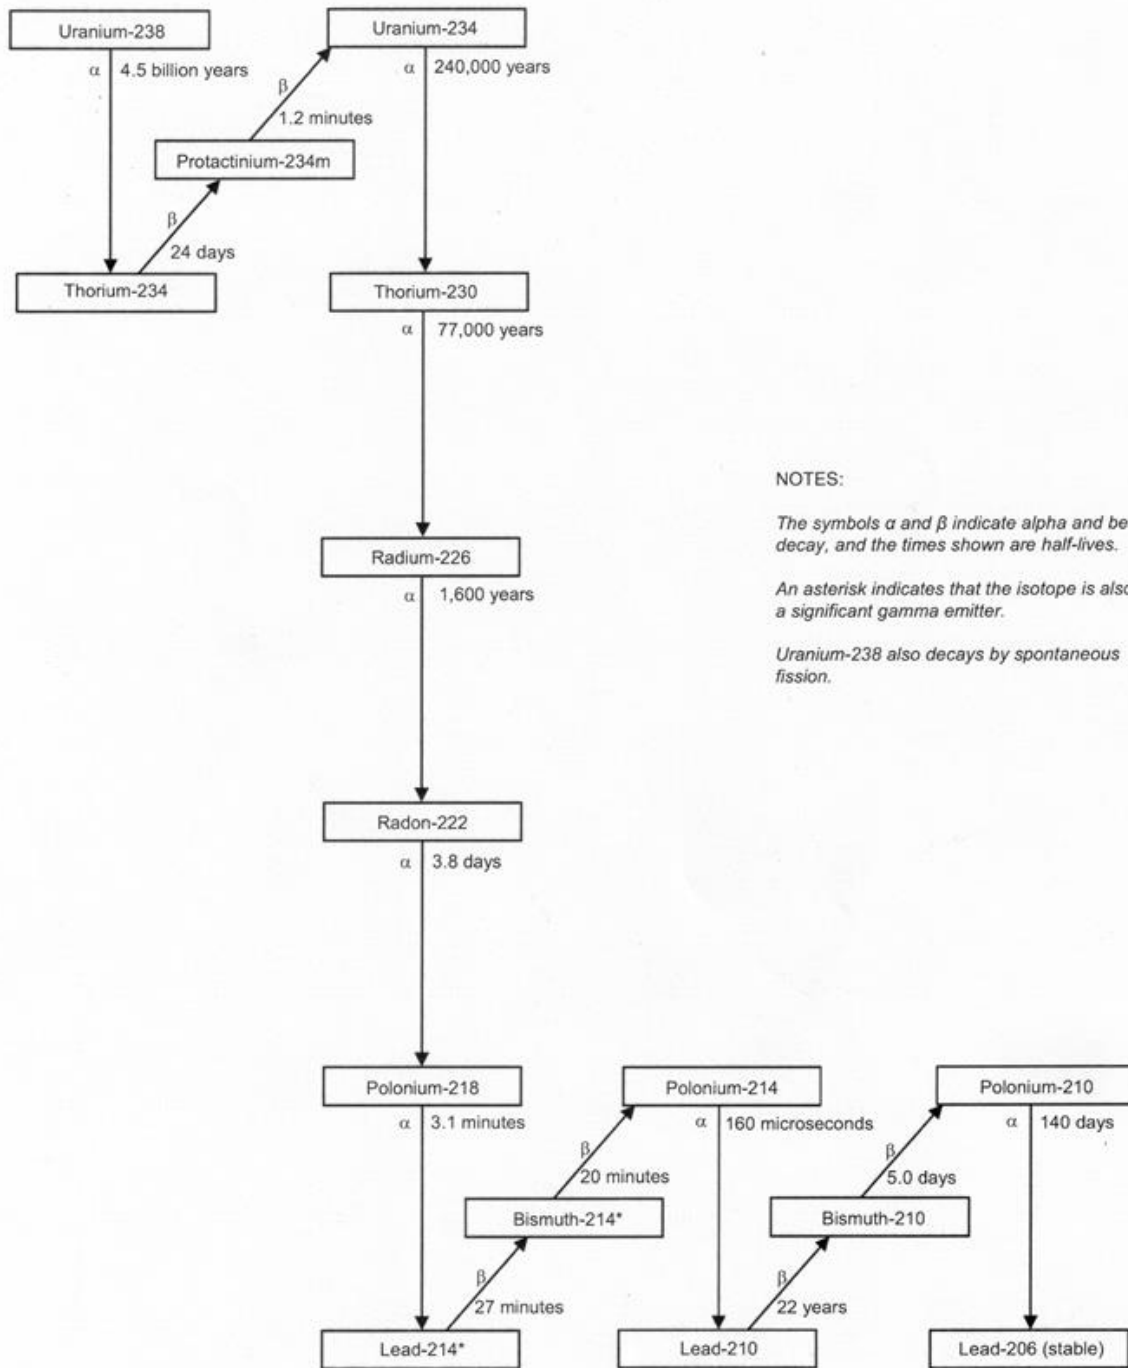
Uranium-238

$\alpha$ 4.5 billion years

Uranium-234

$\beta$ 1.2 minutes

$\alpha$ 240,000 years

Protactinium-234m

$\beta$ 24 days

Thorium-234

Thorium-230

$\alpha$ 77,000 years

NOTES:

The symbols $\alpha$ and $\beta$ indicate alpha and be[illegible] decay, and the times shown are half-lives.

An asterisk indicates that the isotope is als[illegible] a significant gamma emitter.

Uranium-238 also decays by spontaneous fission.

Radium-226

$\alpha$ 1,600 years

Radon-222

$\alpha$ 3.8 days

Polonium-218

$\alpha$ 3.1 minutes

Polonium-214

$\beta$ 20 minutes

$\alpha$ 160 microseconds

Polonium-210

$\beta$ 5.0 days

$\alpha$ 140 days

Bismuth-214*

Bismuth-210

$\beta$ 27 minutes

$\beta$ 22 years

Lead-214*

Lead-210

Lead-206 (stable)